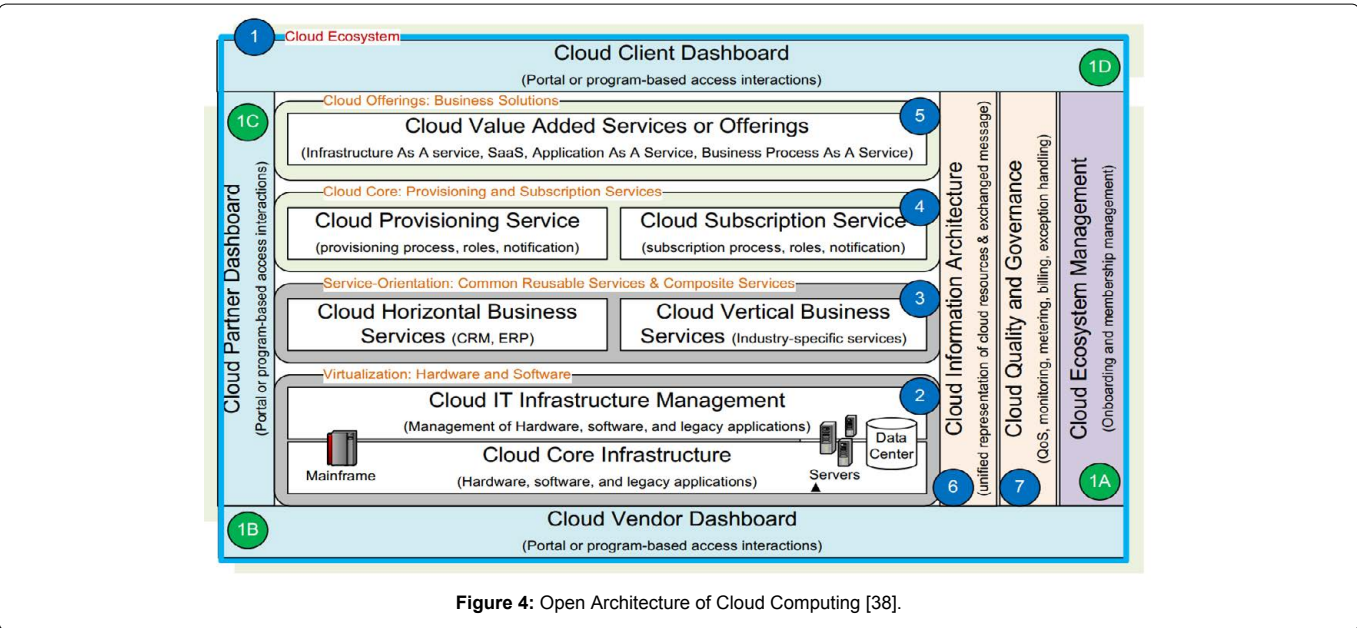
1 Cloud Ecosystem

Cloud Client Dashboard
(Portal or program-based access interactions)

1D

1C

Cloud Partner Dashboard
(Portal or program-based access interactions)

Cloud Offerings: Business Solutions

5

Cloud Value Added Services or Offerings
(Infrastructure As A service, SaaS, Application As A Service, Business Process As A Service)

Cloud Core: Provisioning and Subscription Services

4

Cloud Provisioning Service
(provisioning process, roles, notification)

Cloud Subscription Service
(subscription process, roles, notification)

Service-Orientation: Common Reusable Services & Composite Services

3

Cloud Horizontal Business Services (CRM, ERP)

Cloud Vertical Business Services (Industry-specific services)

Virtualization: Hardware and Software

2

Cloud IT Infrastructure Management
(Management of Hardware, software, and legacy applications)

Mainframe

Cloud Core Infrastructure
(Hardware, software, and legacy applications)

Servers

Data Center

Cloud Information Architecture
(unified representation of cloud resources & exchanged message)

6

Cloud Quality and Governance
(QoS, monitoring, metering, billing, exception handling)

7

Cloud Ecosystem Management
(Onboarding and membership management)

1A

1B

Cloud Vendor Dashboard
(Portal or program-based access interactions)

Figure 4: Open Architecture of Cloud Computing [38].